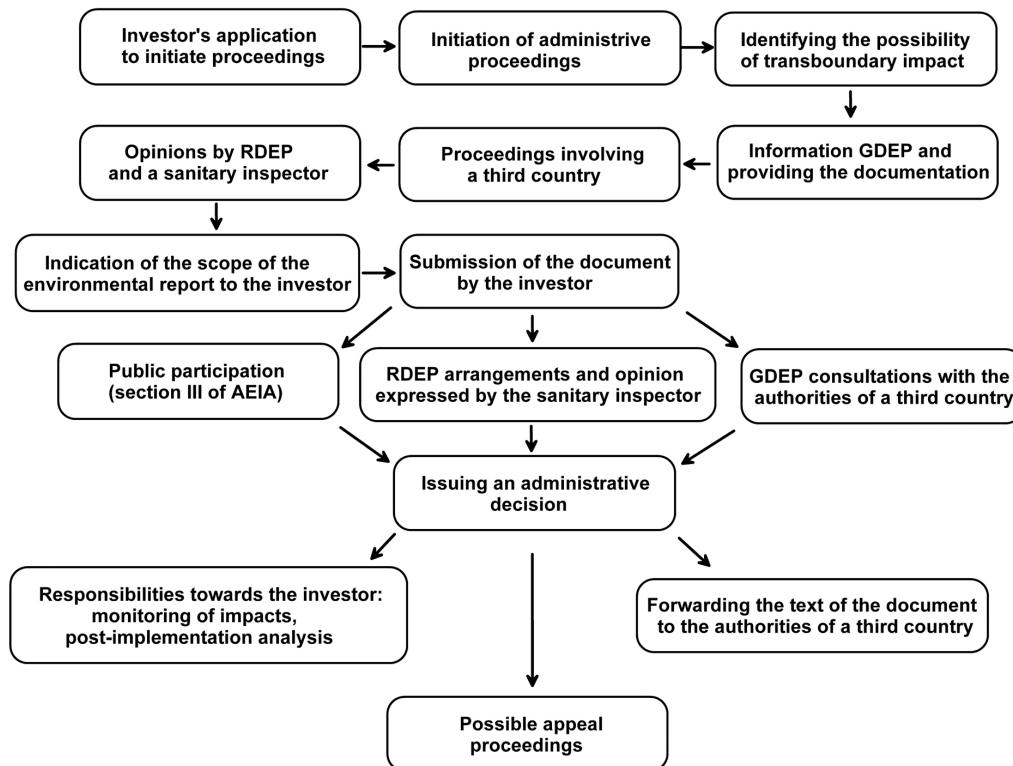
Investor's application to initiate proceedings

Initiation of administrive proceedings

Identifying the possibility of transboundary impact

Information GDEP and providing the documentation

Proceedings involving a third country

Opinions by RDEP and a sanitary inspector

Indication of the scope of the environmental report to the investor

Submission of the document by the investor

Public participation (section III of AEIA)

RDEP arrangements and opinion expressed by the sanitary inspector

GDEP consultations with the authorities of a third country

Issuing an administrative decision

Responsibilities towards the investor: monitoring of impacts, post-implementation analysis

Forwarding the text of the document to the authorities of a third country

Possible appeal proceedings